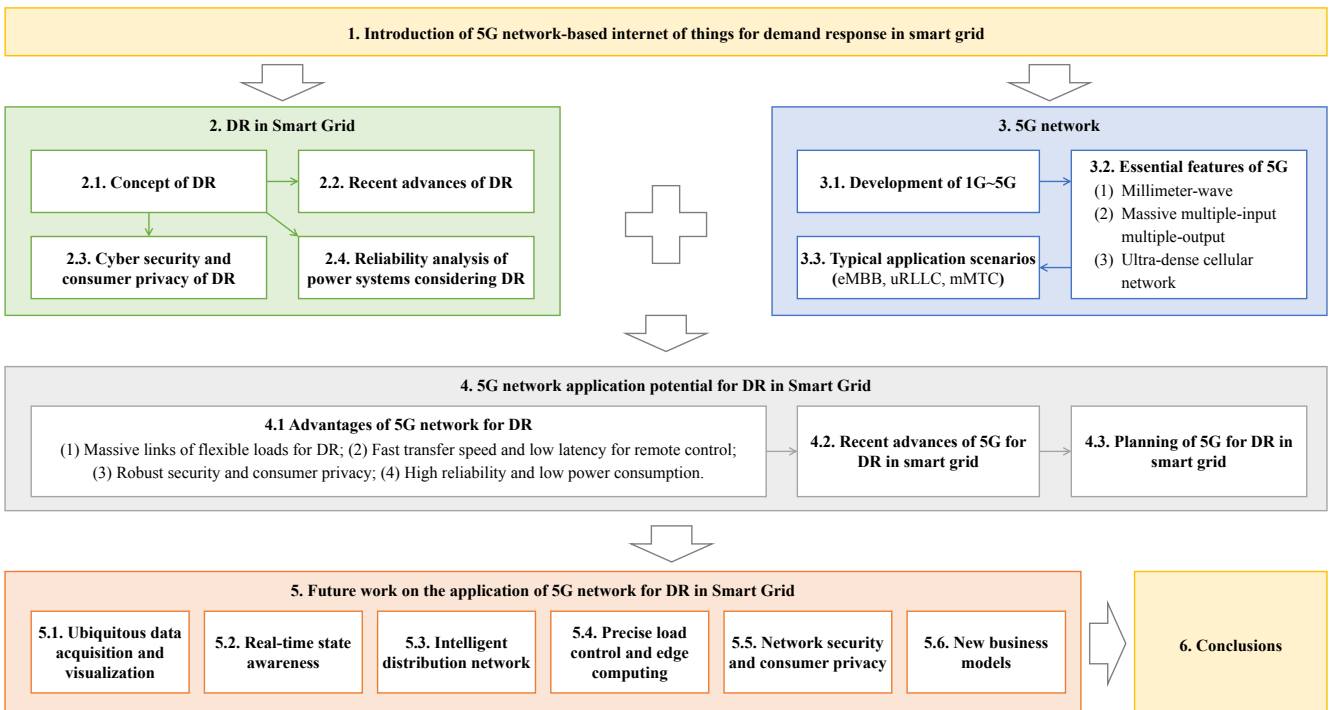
1. Introduction of 5G network-based internet of things for demand response in smart grid

2. DR in Smart Grid

2.1. Concept of DR

2.2. Recent advances of DR

2.3. Cyber security and consumer privacy of DR

2.4. Reliability analysis of power systems considering DR

3. 5G network

3.1. Development of 1G~5G

3.2. Essential features of 5G
(1) Millimeter-wave
(2) Massive multiple-input multiple-output
(3) Ultra-dense cellular network

3.3. Typical application scenarios (eMBB, uRLLC, mMTC)

4. 5G network application potential for DR in Smart Grid

4.1 Advantages of 5G network for DR
(1) Massive links of flexible loads for DR; (2) Fast transfer speed and low latency for remote control; (3) Robust security and consumer privacy; (4) High reliability and low power consumption.

4.2. Recent advances of 5G for DR in smart grid

4.3. Planning of 5G for DR in smart grid

5. Future work on the application of 5G network for DR in Smart Grid

5.1. Ubiquitous data acquisition and visualization

5.2. Real-time state awareness

5.3. Intelligent distribution network

5.4. Precise load control and edge computing

5.5. Network security and consumer privacy

5.6. New business models

6. Conclusions